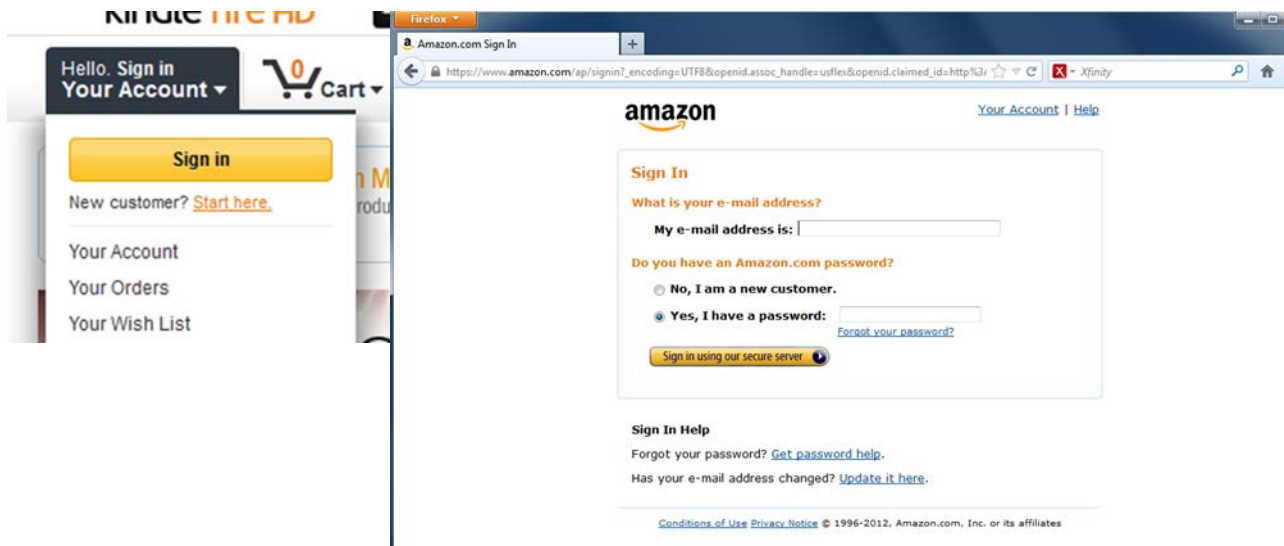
Kindle Fire HD

Hello. Sign in
Your Account

0
Cart

Sign in

New customer? Start here.

Your Account
Your Orders
Your Wish List

n M
rodu

Firefox

Amazon.com Sign In

https://www.amazon.com/ap/signin?_encoding=UTF8&openid.assoc_handle=usflex&openid.claimed_id=http%3

Xfinity

amazon

Your Account | Help

Sign In

What is your e-mail address?

My e-mail address is:

Do you have an Amazon.com password?

No, I am a new customer.

Yes, I have a password:

Forgot your password?

Sign in using our secure server

Sign In Help

Forgot your password? Get password help.

Has your e-mail address changed? Update it here.

Conditions of Use Privacy Notice © 1996-2012, Amazon.com, Inc. or its affiliates